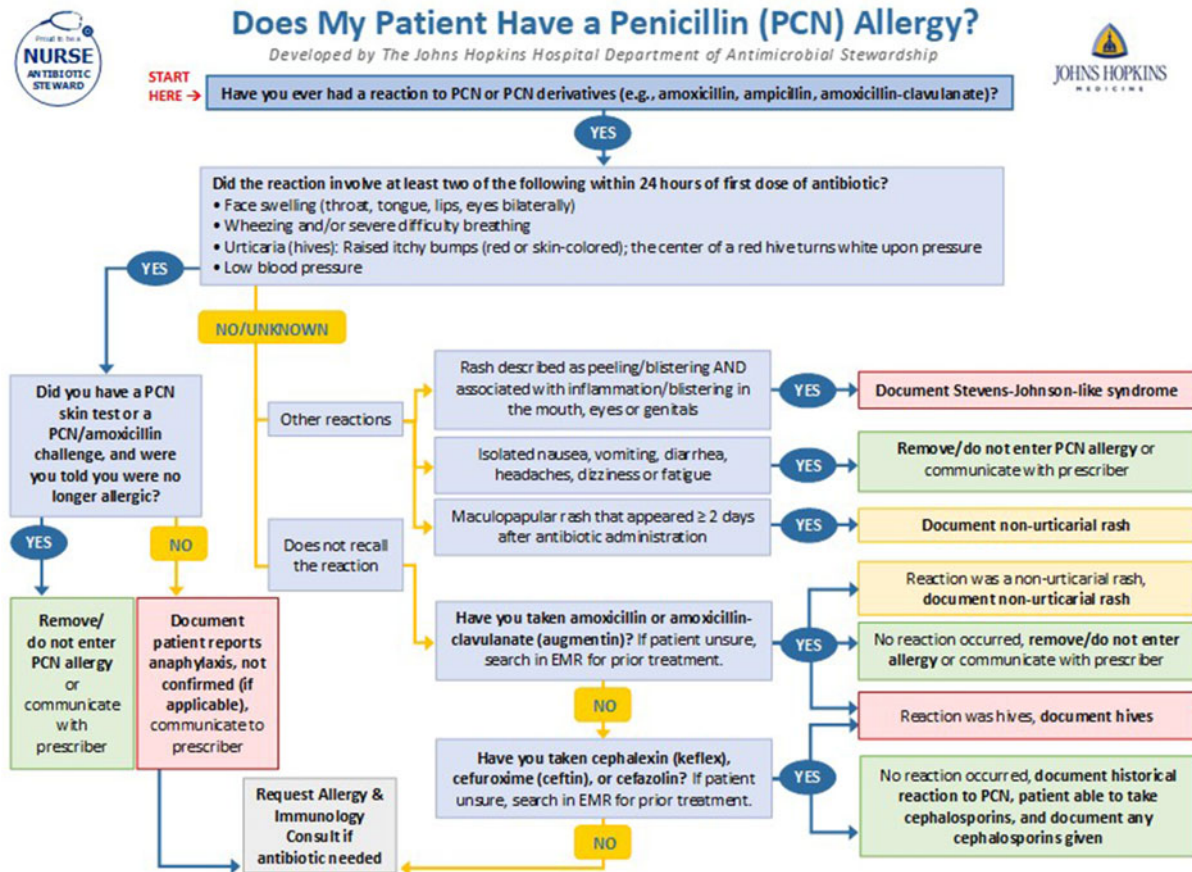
Proud to be a NURSE ANTIBIOTIC STEWARD

Does My Patient Have a Penicillin (PCN) Allergy?

Developed by The Johns Hopkins Hospital Department of Antimicrobial Stewardship

JOHNS HOPKINS MEDICINE

START HERE →

Have you ever had a reaction to PCN or PCN derivatives (e.g., amoxicillin, ampicillin, amoxicillin-clavulanate)?

YES

Did the reaction involve at least two of the following within 24 hours of first dose of antibiotic?
• Face swelling (throat, tongue, lips, eyes bilaterally)
• Wheezing and/or severe difficulty breathing
• Urticaria (hives): Raised itchy bumps (red or skin-colored); the center of a red hive turns white upon pressure
• Low blood pressure

YES

NO/UNKNOWN

Did you have a PCN skin test or a PCN/amoxicillin challenge, and were you told you were no longer allergic?

YES

NO

Remove/ do not enter PCN allergy or communicate with prescriber

Document patient reports anaphylaxis, not confirmed (if applicable), communicate to prescriber

Other reactions

Rash described as peeling/blistering AND associated with inflammation/blistering in the mouth, eyes or genitals

YES

Document Stevens-Johnson-like syndrome

Isolated nausea, vomiting, diarrhea, headaches, dizziness or fatigue

YES

Remove/do not enter PCN allergy or communicate with prescriber

Maculopapular rash that appeared ≥ 2 days after antibiotic administration

YES

Document non-urticarial rash

Does not recall the reaction

Have you taken amoxicillin or amoxicillin-clavulanate (augmentin)? If patient unsure, search in EMR for prior treatment.

YES

Reaction was a non-urticarial rash, document non-urticarial rash

No reaction occurred, remove/do not enter allergy or communicate with prescriber

Reaction was hives, document hives

NO

Have you taken cephalexin (keflex), cefuroxime (ceftin), or cefazolin? If patient unsure, search in EMR for prior treatment.

YES

No reaction occurred, document historical reaction to PCN, patient able to take cephalosporins, and document any cephalosporins given

NO

Request Allergy & Immunology Consult if antibiotic needed